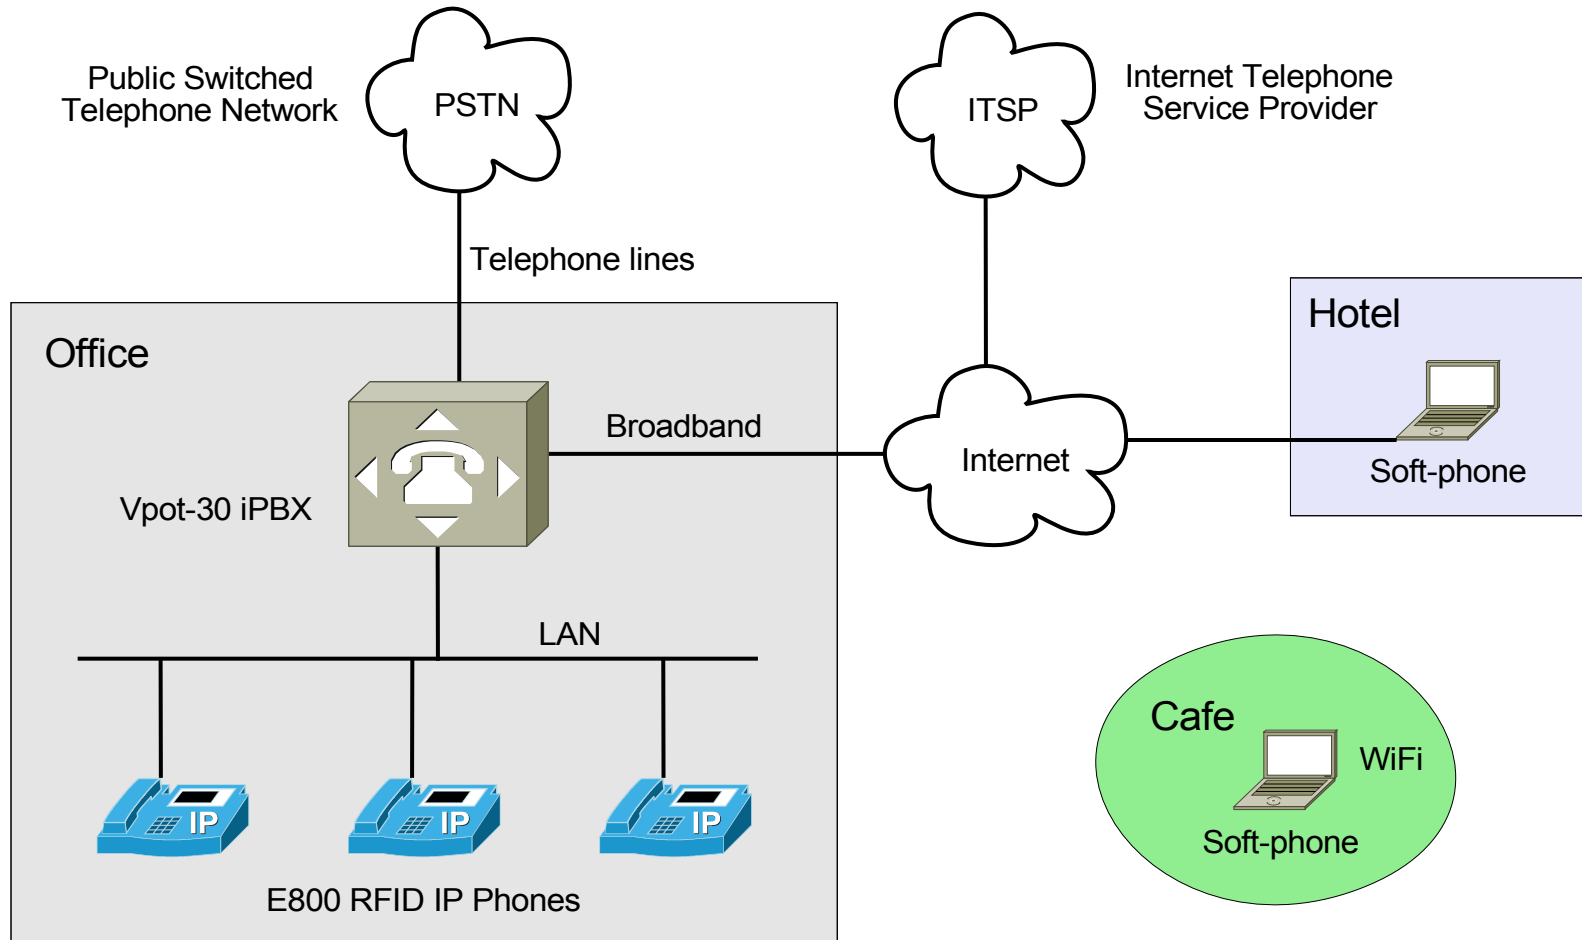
Public Switched Telephone Network

PSTN

ITSP

Internet Telephone Service Provider

Telephone lines

Hotel

Office

Broadband

Internet

Soft-phone

Vpot-30 iPBX

LAN

Cafe

WiFi

IP

IP

IP

Soft-phone

E800 RFID IP Phones